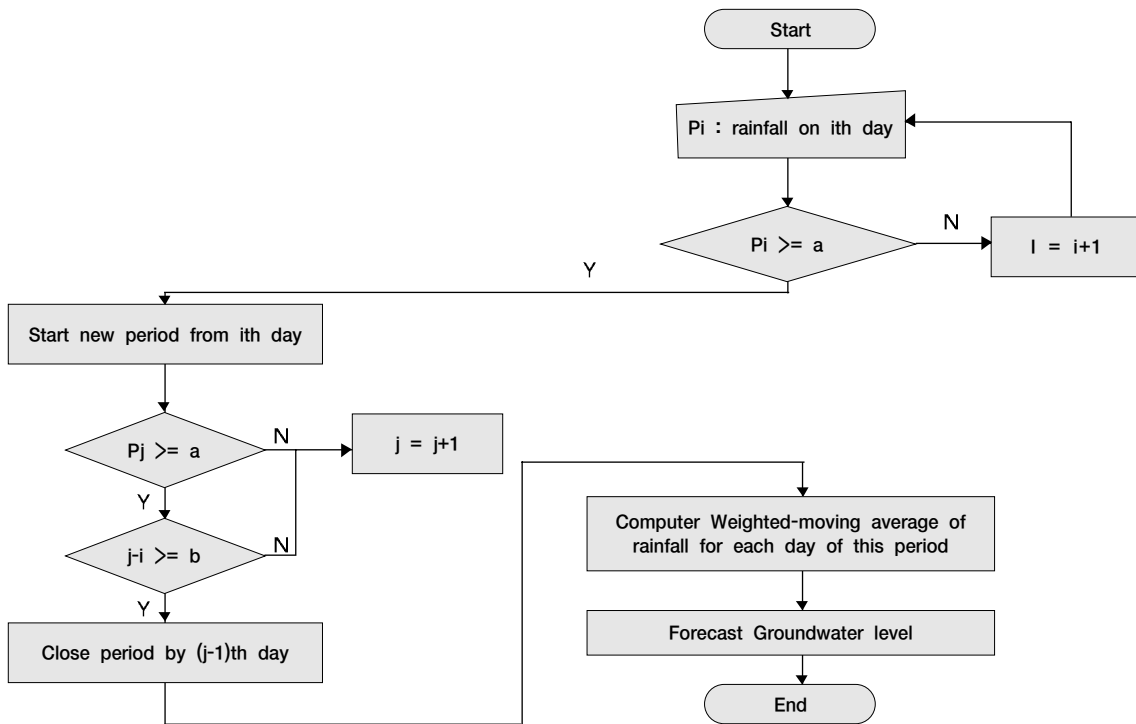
Start

Pi : rainfall on ith day

Pi >= a

N

I = i+1

Y

Start new period from ith day

Pj >= a

N

j = j+1

Y

j-i >= b

N

Y

Close period by (j-1)th day

Computer Weighted-moving average of rainfall for each day of this period

Forecast Groundwater level

End